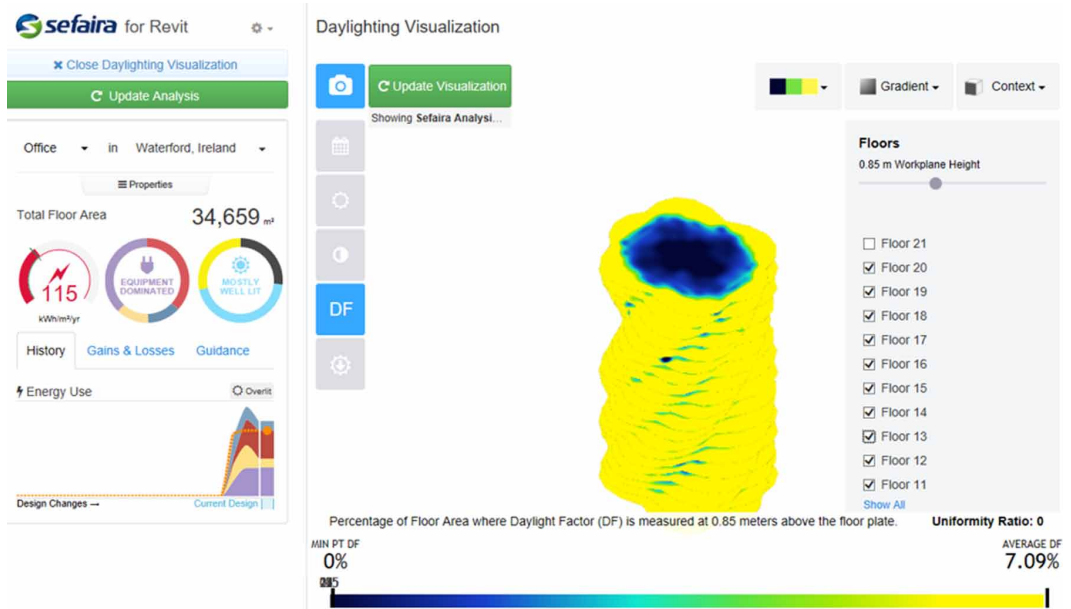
sefaira for Revit

✖ Close Daylighting Visualization

Update Analysis

Office in Waterford, Ireland

Properties

Total Floor Area 34,659 m²

115
kWh/m²/yr

EQUIPMENT DOMINATED

MOSTLY WELL LIT

History Gains & Losses Guidance

Energy Use Overlit

Design Changes → Current Design

Daylighting Visualization

Update Visualization

Showing Sefaira Analysi...

Gradient Context

DF

Floors
0.85 m Workplane Height

Floor 21
Floor 20
Floor 19
Floor 18
Floor 17
Floor 16
Floor 15
Floor 14
Floor 13
Floor 12
Floor 11
Show All

Percentage of Floor Area where Daylight Factor (DF) is measured at 0.85 meters above the floor plate. Uniformity Ratio: 0

MIN PT DF
0%

AVERAGE DF
7.09%

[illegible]